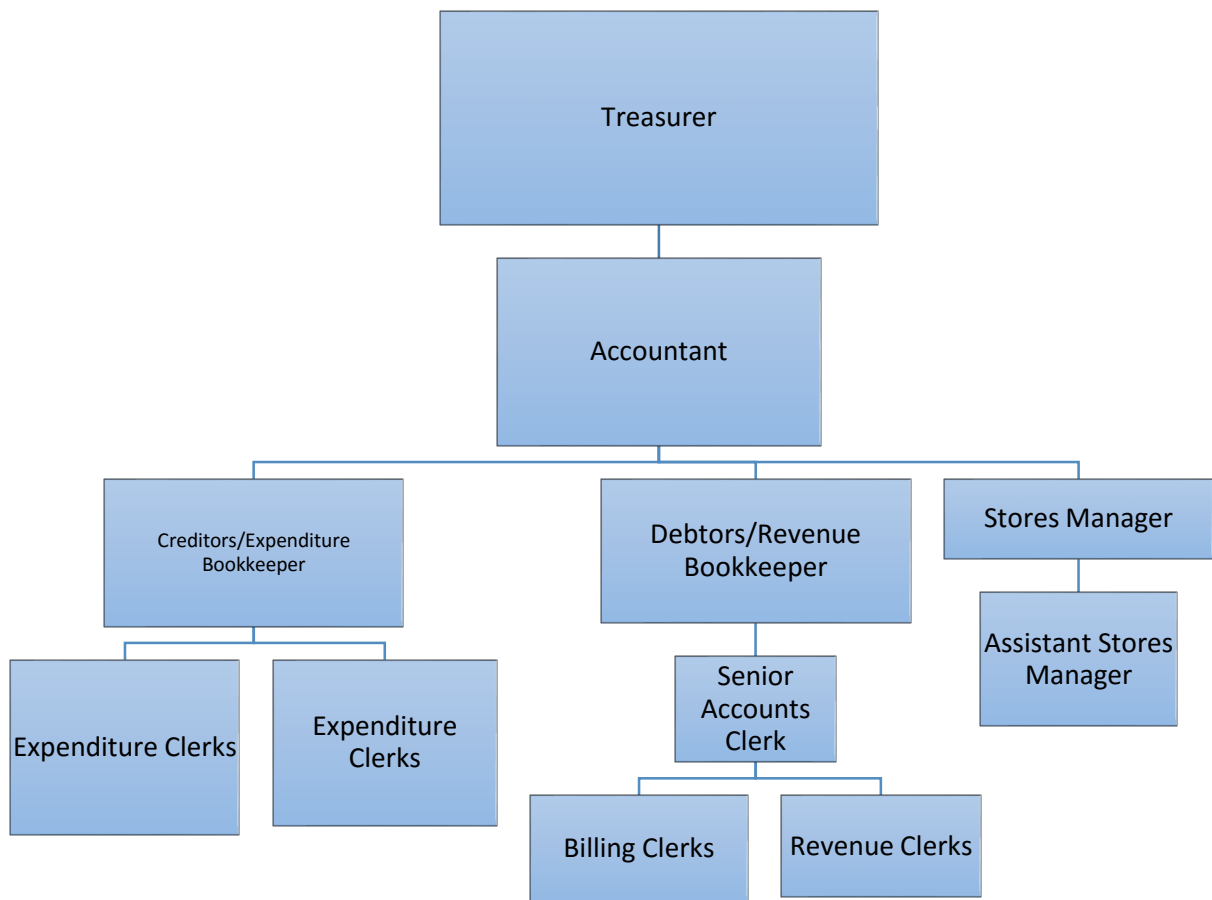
Treasurer

Accountant

Creditors/Expenditure Bookkeeper

Debtors/Revenue Bookkeeper

Stores Manager

Assistant Stores Manager

Expenditure Clerks

Expenditure Clerks

Senior Accounts Clerk

Billing Clerks

Revenue Clerks